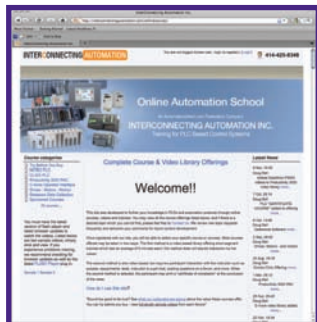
INTERCONNECTING AUTOMATION

414-425-8369

Online Automation School

INTERCONNECTING AUTOMATION INC.

Training for PLC Based Control Systems

Complete Course & Video Library Offerings

Welcome!!

Course categories

Latest News

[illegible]